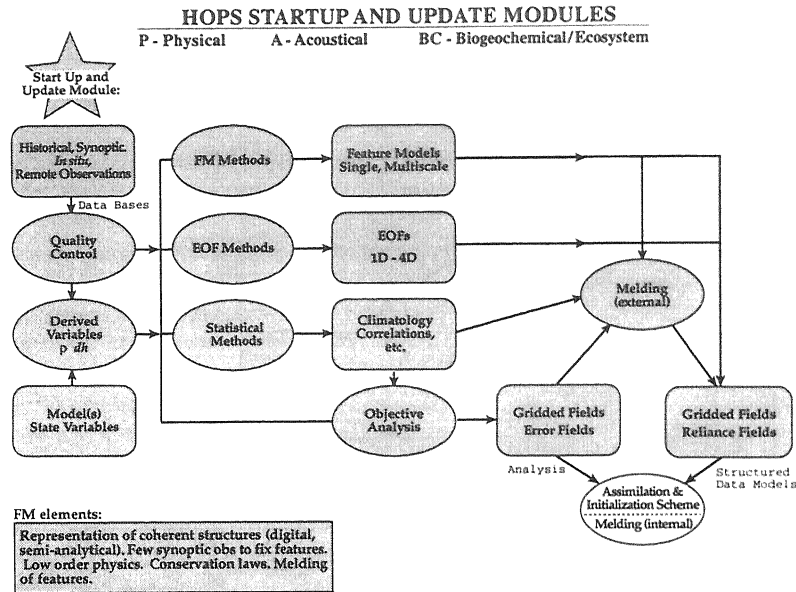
HOPS STARTUP AND UPDATE MODULES

P - Physical A - Acoustical BC - Biogeochemical/Ecosystem

Start Up and Update Module:

Historical, Synoptic, *In situ*, Remote Observations

Data Bases

Quality Control

Derived Variables ρ dh

Model(s) State Variables

FM Methods

EOF Methods

Statistical Methods

Feature Models Single, Multiscale

EOFs 1D - 4D

Climatology Correlations, etc.

Objective Analysis

Melding (external)

Gridded Fields Error Fields

Gridded Fields Reliance Fields

Analysis

Structured Data Models

Assimilation & Initialization Scheme

Melding (internal)

FM elements:

Representation of coherent structures (digital, semi-analytical). Few synoptic obs to fix features. Low order physics. Conservation laws. Melding of features.